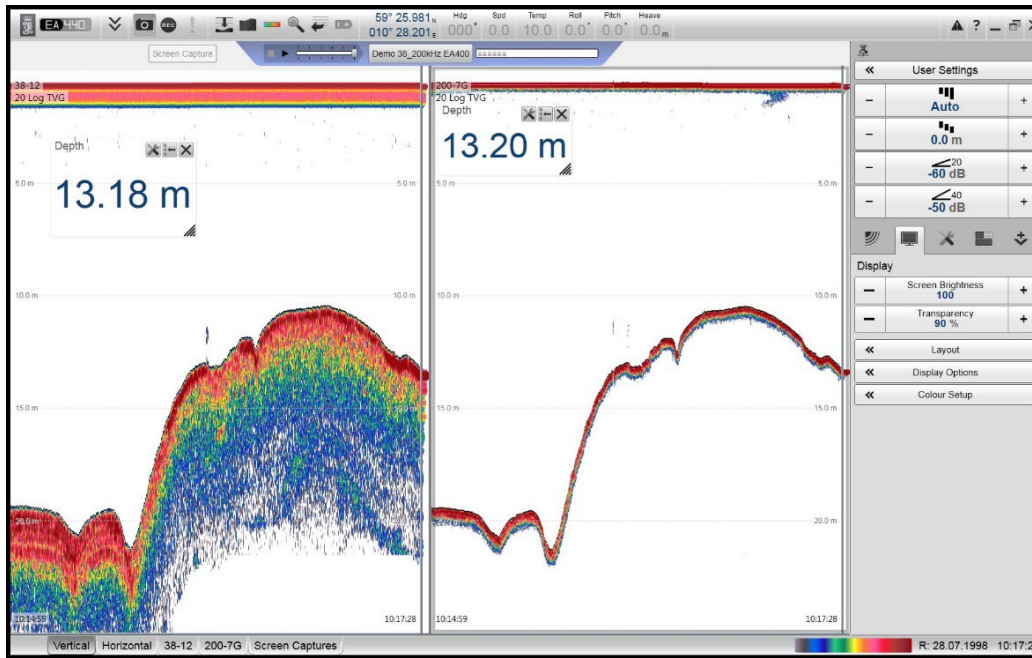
EA440
REC
59° 25.981 N
010° 28.201 E
Hdg 000°
Spd 0.0
Temp 10.0
Roll 0.0°
Pitch 0.0°
Heave 0.0 m
▲ ? _
Screen Capture
Demo 38_200kHz EA400

38-12
20 Log TVG
Depth
13.18 m
5.0 m
5.0 m
10.0 m
10.0 m
15.0 m
20.0 m
10:14:59
10:17:28

200-7G
20 Log TVG
Depth
13.20 m
5.0 m
5.0 m
10.0 m
10.0 m
15.0 m
15.0 m
20.0 m
10:14:59
10:17:28

« User Settings
− Auto +
− 0.0 m +
− 20 -60 dB +
− 40 -50 dB +
Display
− Screen Brightness 100 +
− Transparency 90 % +
« Layout
« Display Options
« Colour Setup

Vertical Horizontal 38-12 200-7G Screen Captures
R: 28.07.1998 10:17:2